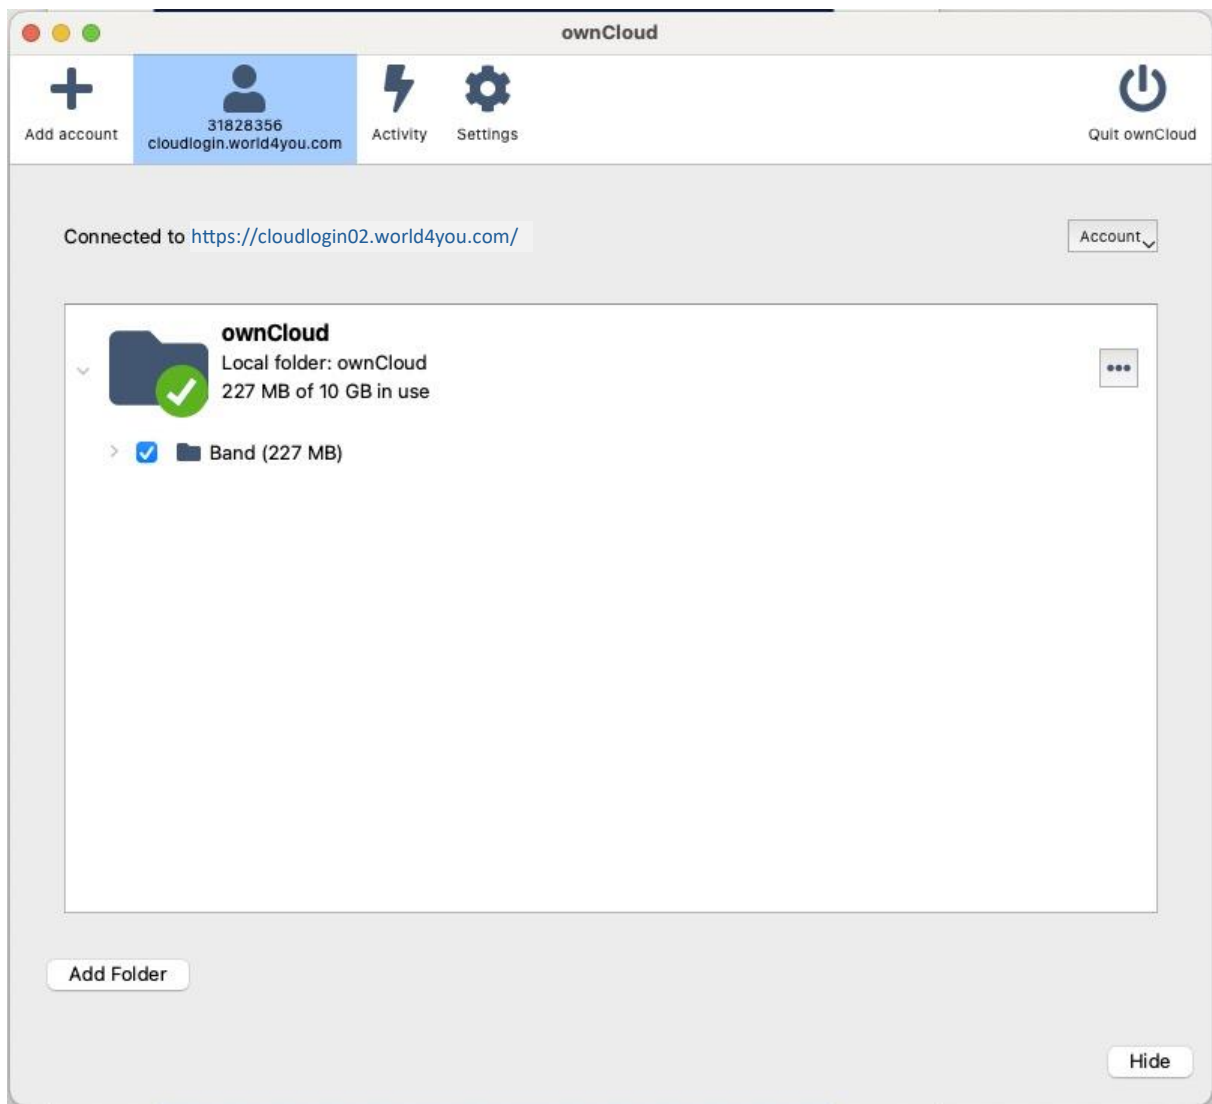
ownCloud

Add account

31828356
cloudlogin.world4you.com

Activity

Settings

Quit ownCloud

Connected to https://cloudlogin02.world4you.com/

Account

ownCloud
Local folder: ownCloud
227 MB of 10 GB in use

•••

Band (227 MB)

Add Folder

Hide